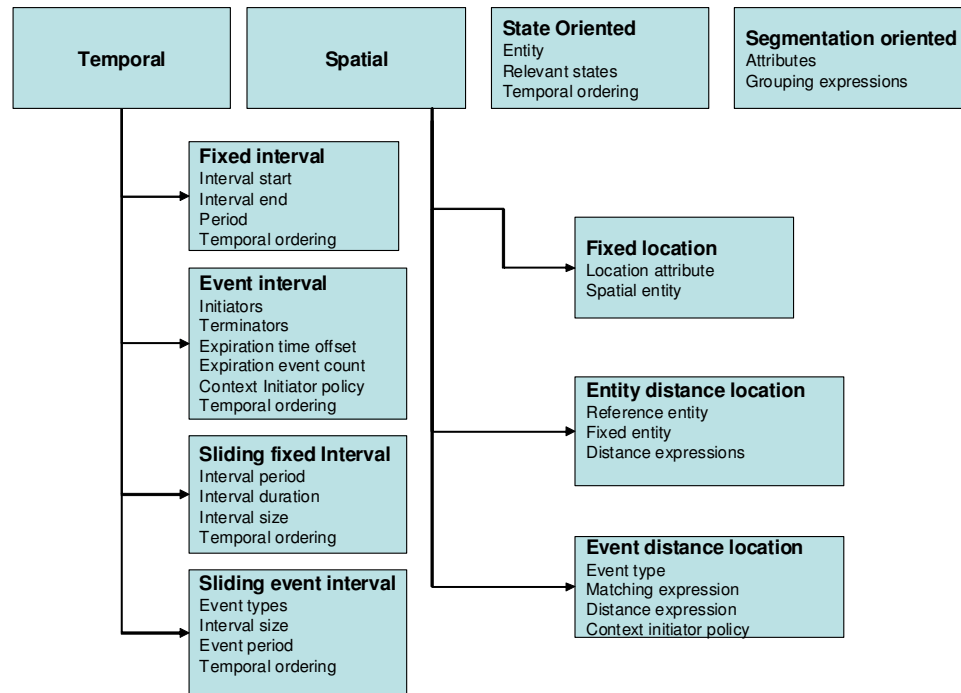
Temporal

Spatial

State Oriented
Entity
Relevant states
Temporal ordering

Segmentation oriented
Attributes
Grouping expressions

Fixed interval
Interval start
Interval end
Period
Temporal ordering

Event interval
Initiators
Terminators
Expiration time offset
Expiration event count
Context Initiator policy
Temporal ordering

Sliding fixed Interval
Interval period
Interval duration
Interval size
Temporal ordering

Sliding event interval
Event types
Interval size
Event period
Temporal ordering

Fixed location
Location attribute
Spatial entity

Entity distance location
Reference entity
Fixed entity
Distance expressions

Event distance location
Event type
Matching expression
Distance expression
Context initiator policy